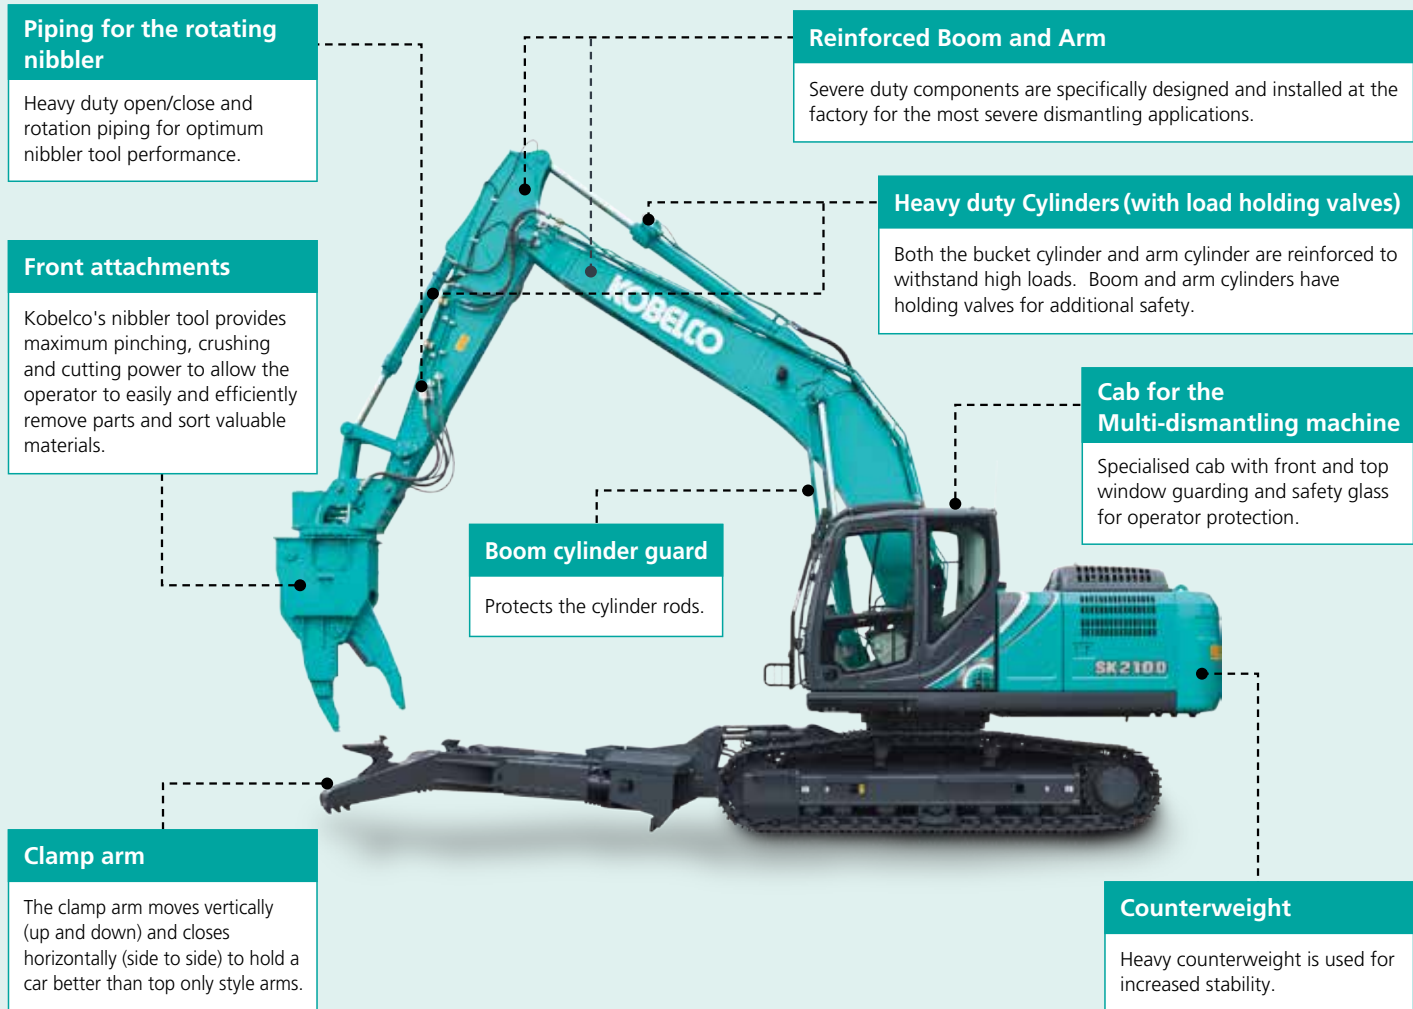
Piping for the rotating nibbler

Heavy duty open/close and rotation piping for optimum nibbler tool performance.

Reinforced Boom and Arm

Severe duty components are specifically designed and installed at the factory for the most severe dismantling applications.

Heavy duty Cylinders (with load holding valves)

Both the bucket cylinder and arm cylinder are reinforced to withstand high loads. Boom and arm cylinders have holding valves for additional safety.

Front attachments

Kobelco's nibbler tool provides maximum pinching, crushing and cutting power to allow the operator to easily and efficiently remove parts and sort valuable materials.

KOBELCO

Cab for the Multi-dismantling machine

Specialised cab with front and top window guarding and safety glass for operator protection.

Boom cylinder guard

Protects the cylinder rods.

SK210D

Clamp arm

The clamp arm moves vertically (up and down) and closes horizontally (side to side) to hold a car better than top only style arms.

Counterweight

Heavy counterweight is used for increased stability.